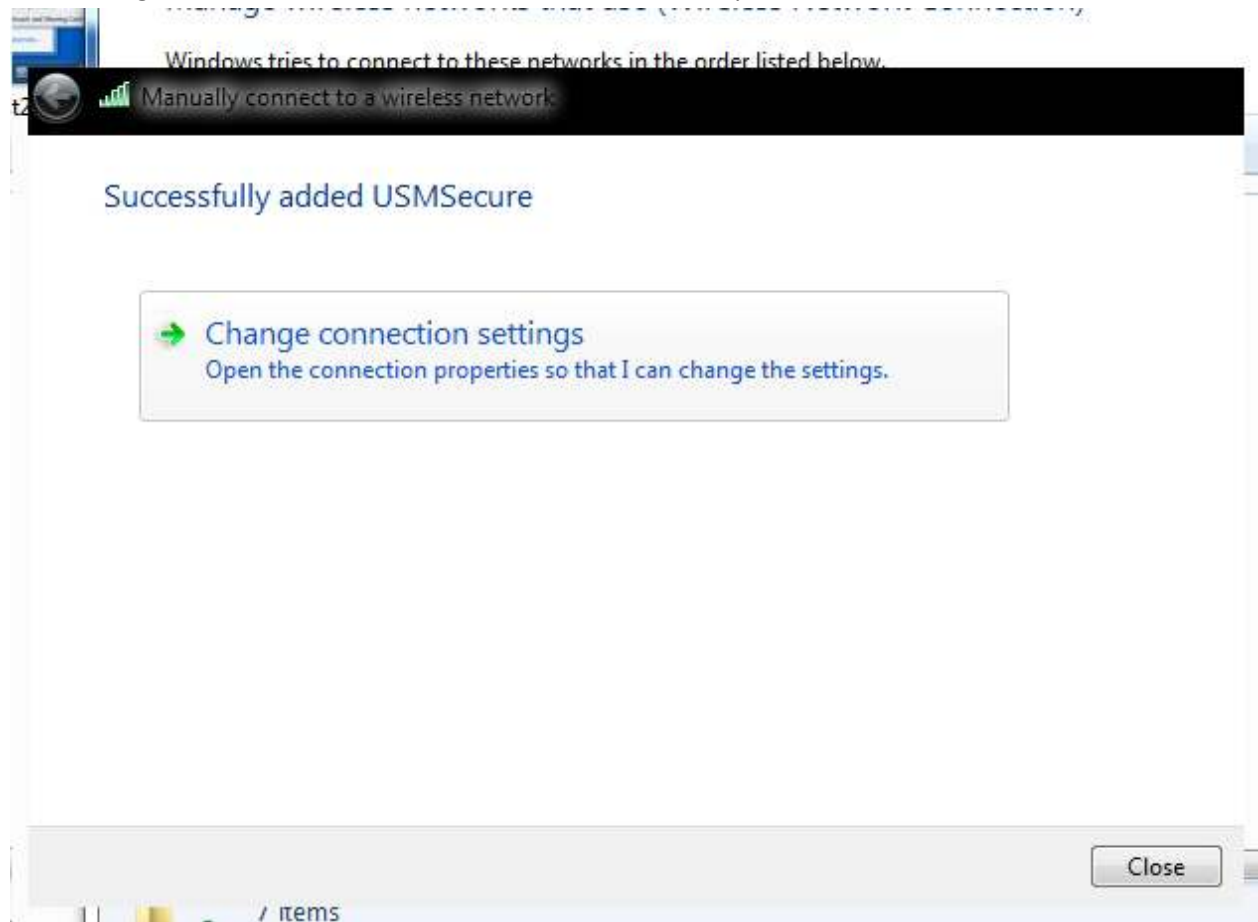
Manage wireless networks that use (Wireless Network Connection)

Windows tries to connect to these networks in the order listed below.

t2

Manually connect to a wireless network

Successfully added USMSecure

Change connection settings
Open the connection properties so that I can change the settings.

Close

7 items